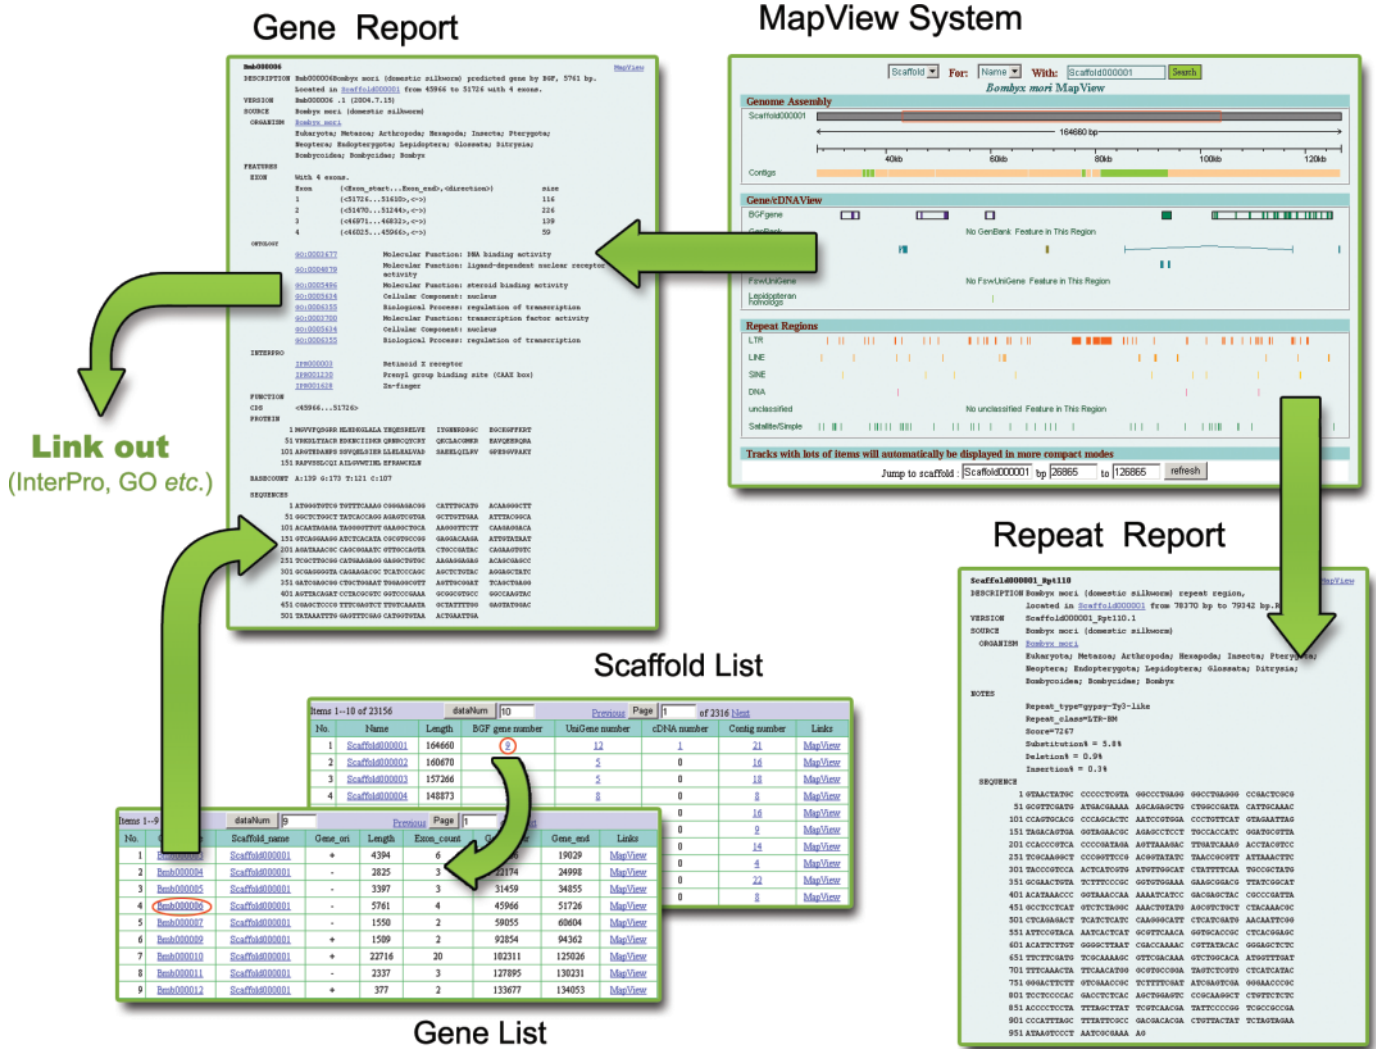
Gene Report

MapView System

Scaffold For: Name With: Scaffold000001 Search

Bombyx mori MapView

Genome Assembly

Scaffold000001

164660 bp

40kb 60kb 80kb 100kb 120kb

Contigs

Gene/cDNAView

BGFgene

GenBank

No GenBank Feature in This Region

FswUniGene

No FswUniGene Feature in This Region

Lepidopteran homologs

Repeat Regions

LTR

LINE

SINE

DNA

unclassified

No unclassified Feature in This Region

Satellite/Simple

Tracks with lots of items will automatically be displayed in more compact modes

Jump to scaffold : Scaffold000001 bp 26865 to 126865 refresh

Bmb000006

DESCRIPTION Bmb000006Bombyx mori (domestic silkworm) predicted gene by BGF, 5761 bp. Located in Scaffold000001 from 45966 to 51726 with 4 exons.

VERSION Bmb000006 .1 (2004.7.15)

SOURCE Bombyx mori (domestic silkworm)

ORGANISM Bombyx mori

Eukaryota; Metazoa; Arthropoda; Hexapoda; Insecta; Pterygota; Neoptera; Endopterygota; Lepidoptera; Glossata; Ditrysia; Bombycoidea; Bombycidae; Bombyx

FEATURES

EXON With 4 exons.

Exon (<Exon_start...Exon_end>,<direction>) size

1 (<51726...51610>,<->) 116

2 (<51470...51244>,<->) 226

3 (<46971...46832>,<->) 139

4 (<46025...45966>,<->) 59

ONTOLOGY

Molecular Function: DNA binding activity

Molecular Function: ligand-dependent nuclear receptor activity

Molecular Function: steroid binding activity

Cellular Component: nucleus

Biological Process: regulation of transcription

Molecular Function: transcription factor activity

Cellular Component: nucleus

Biological Process: regulation of transcription

INTERPRO

IPR000003 Retinoid X receptor

IPR001230 Prenyl group binding site (CAAX box)

IPR001628 Zn-finger

FUNCTION

CDS <45966...51726>

PROTEIN

BASECOUNT A:139 G:173 T:121 C:107

SEQUENCE

Link out
(InterPro, GO etc.)

Repeat Report

Scaffold000001_Rpt110

DESCRIPTION Bombyx mori (domestic silkworm) repeat region, located in Scaffold000001 from 78370 bp to 79342 bp.

VERSION Scaffold000001_Rpt110.1

SOURCE Bombyx mori (domestic silkworm)

ORGANISM Bombyx mori

Eukaryota; Metazoa; Arthropoda; Hexapoda; Insecta; Pterygota; Neoptera; Endopterygota; Lepidoptera; Glossata; Ditrysia; Bombycoidea; Bombycidae; Bombyx

NOTES

Repeat_type=gypsy-Ty3-Like

Repeat_class=LTR-BM

Score=7267

Substitution% = 5.8%

Deletion% = 0.9%

Insertion% = 0.3%

SEQUENCE

Scaffold List

Items 1—10 of 23156 dataNum 10 Previous Page 1 of 2316 Next

| No. | Name | Length | BGF gene number | UniGene number | cDNA number | Contig number | Links |
|---|---|---|---|---|---|---|---|
| 1 | Scaffold000001 | 164660 | 9 | 12 | 1 | 21 | MapView |
| 2 | Scaffold000002 | 160670 | | 5 | 0 | 16 | MapView |
| 3 | Scaffold000003 | 157266 | | 5 | 0 | 18 | MapView |
| 4 | Scaffold000004 | 148873 | | 8 | 0 | 8 | MapView |
| | | | | | 0 | 16 | MapView |
| | | | | | 0 | 9 | MapView |
| | | | | | 0 | 14 | MapView |
| | | | | | 0 | 4 | MapView |
| | | | | | 0 | 22 | MapView |
| | | | | | 0 | 8 | MapView |

Items 1—9 dataNum 9 Previous Page 1

| No. | | Scaffold_name | Gene_ori | Length | Exon_count | | Gene_end | Links |
|---|---|---|---|---|---|---|---|---|
| 1 | | Scaffold000001 | + | 4394 | 6 | | 19029 | MapView |
| 2 | Bmb000004 | Scaffold000001 | - | 2825 | 3 | 22174 | 24998 | MapView |
| 3 | Bmb000005 | Scaffold000001 | - | 3397 | 3 | 31459 | 34855 | MapView |
| 4 | Bmb000006 | Scaffold000001 | - | 5761 | 4 | 45966 | 51726 | MapView |
| 5 | Bmb000007 | Scaffold000001 | - | 1550 | 2 | 59055 | 60604 | MapView |
| 6 | Bmb000009 | Scaffold000001 | + | 1509 | 2 | 92854 | 94362 | MapView |
| 7 | Bmb000010 | Scaffold000001 | + | 22716 | 20 | 102311 | 125026 | MapView |
| 8 | Bmb000011 | Scaffold000001 | - | 2337 | 3 | 127895 | 130231 | MapView |
| 9 | Bmb000012 | Scaffold000001 | + | 377 | 2 | 133677 | 134053 | MapView |

Gene List